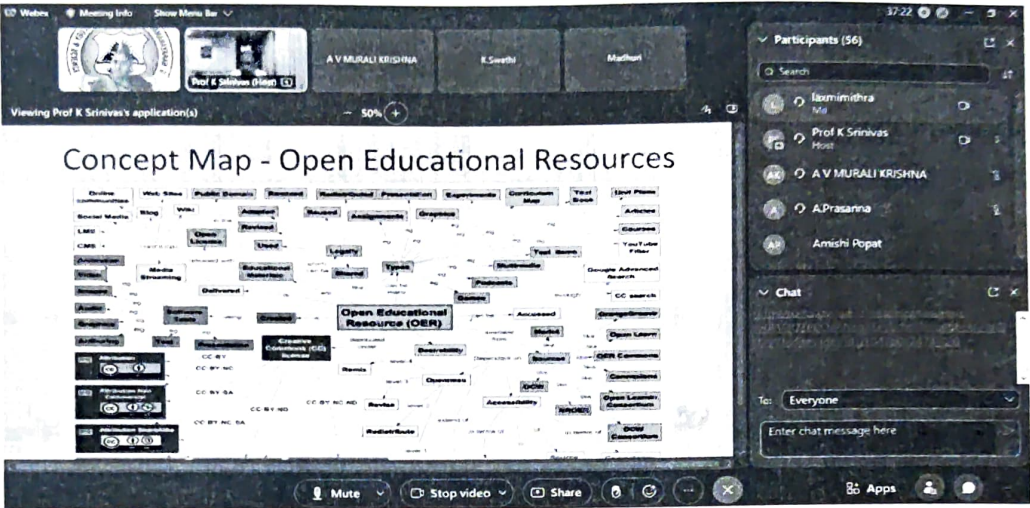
Webex Meeting Info Show Menu Bar

37:22

Prof K Srinivas (Host)

A V MURALI KRISHNA

K.Swathi

Madhuri

Viewing Prof K Srinivas's application(s)

50%

Participants (56)

Search

laxmimithra
Me

Prof K Srinivas
Host

A V MURALI KRISHNA

A.Prasanna

Amishi Popat

Chat

To: Everyone

Enter chat message here

Concept Map - Open Educational Resources

Online communities, Web Sites, Public Domain, Remixed, Redistributed, Presentation, Experiments, Curriculum Map, Text Book, Unit Plans, Social Media, Blog, Wiki, Adapted, Reused, Assignments, Graphics, Articles, LMS, Revised, Courses, CMS, Open Licence, Used, YouTube Filter, Animation, Legally, Text Items, Video, Media Streaming, Educational Materials, Shared, Types, Multimedia, Google Advanced Search, Images, Delivered, Podcasts, Audio, Games, CC search, Software Tools, Created, Open Educational Resource (OER), Accessed, Graphics, Model, Open Learn, Authoring, Text, Creative Commons (CC) licenses, Repositories, OER Commons, Attribution, CC BY, CC BY NC, Discoverability, Remix, Openness, Attribution Non Commercial, CC BY SA, CC BY ND, CC BY NC ND, Revise, Accessibility, NROER, Open Learning, Attribution ShareAlike, CC BY NC SA, Redistribute, OCW Consortium

Mute Stop video Share Apps